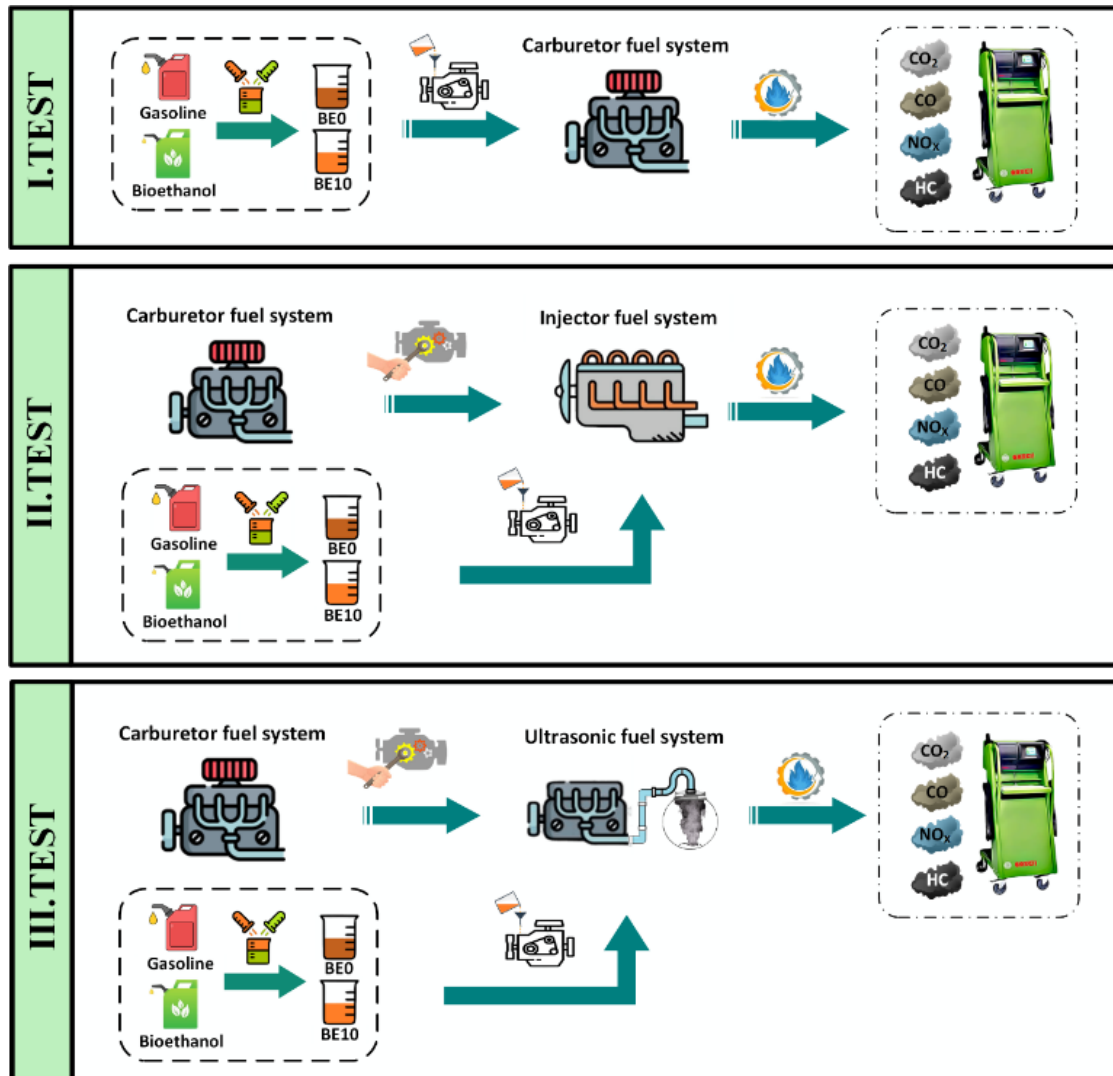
I.TEST

Gasoline

Bioethanol

BE0

BE10

Carburetor fuel system

$CO_2$

CO

$NO_X$

HC

II.TEST

Carburetor fuel system

Injector fuel system

$CO_2$

CO

$NO_X$

HC

Gasoline

Bioethanol

BE0

BE10

III.TEST

Carburetor fuel system

Ultrasonic fuel system

$CO_2$

CO

$NO_X$

HC

Gasoline

Bioethanol

BE0

BE10